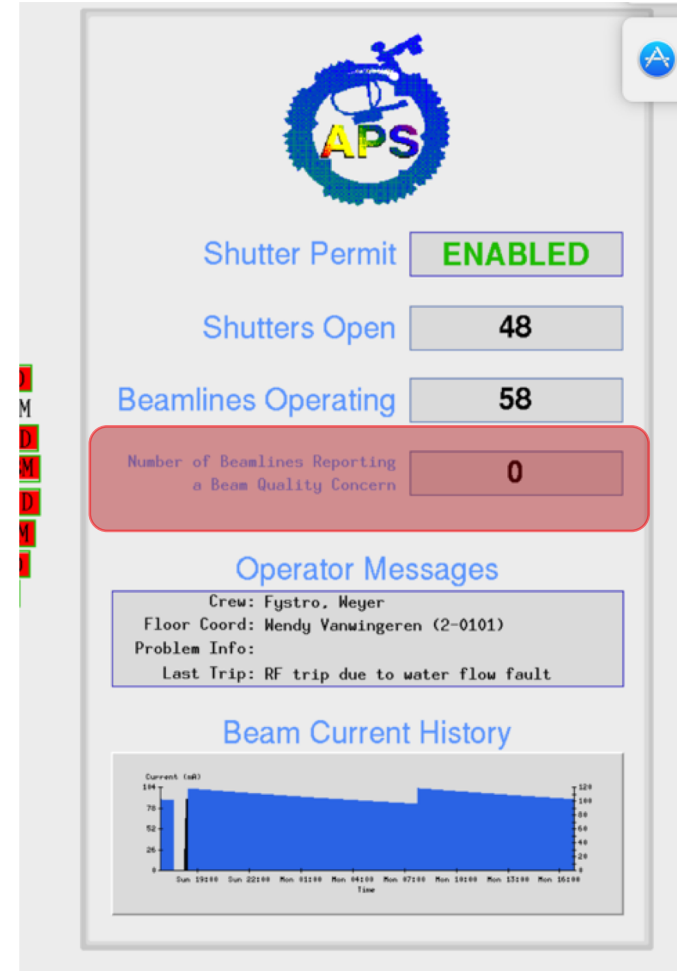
D
M
D
M
D
M
D

APS

Shutter Permit ENABLED

Shutters Open 48

Beamlines Operating 58

Number of Beamlines Reporting a Beam Quality Concern 0

Operator Messages

Crew: Fystro, Weyer
Floor Coord: Wendy Vanwingeren (2-0101)
Problem Info:
Last Trip: RF trip due to water flow fault

Beam Current History

Current (mA)
104
78
52
26
0
120
100
80
60
40
20
0
Sun 19:00 Sun 22:00 Mon 01:00 Mon 04:00 Mon 07:00 Mon 10:00 Mon 13:00 Mon 16:00
Time